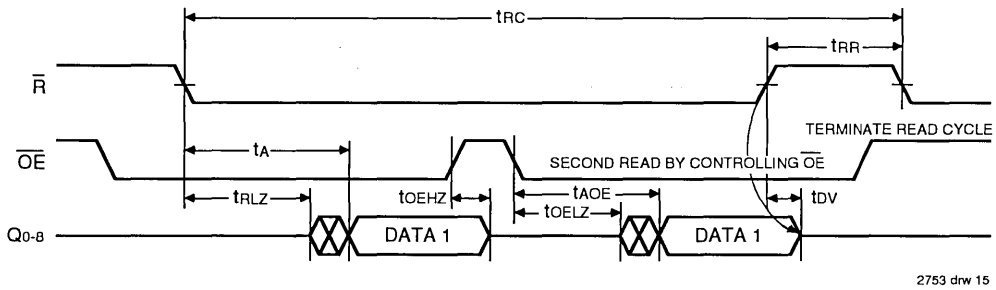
$t_{RC}$

$t_{RR}$

$\overline{R}$

TERMINATE READ CYCLE

$t_A$

$\overline{OE}$

SECOND READ BY CONTROLLING $\overline{OE}$

$t_{RLZ}$

$t_{OEHZ}$

$t_{AOE}$

$t_{OELZ}$

$t_{DV}$

$Q_{0-8}$

DATA 1

DATA 1

2753 drw 15